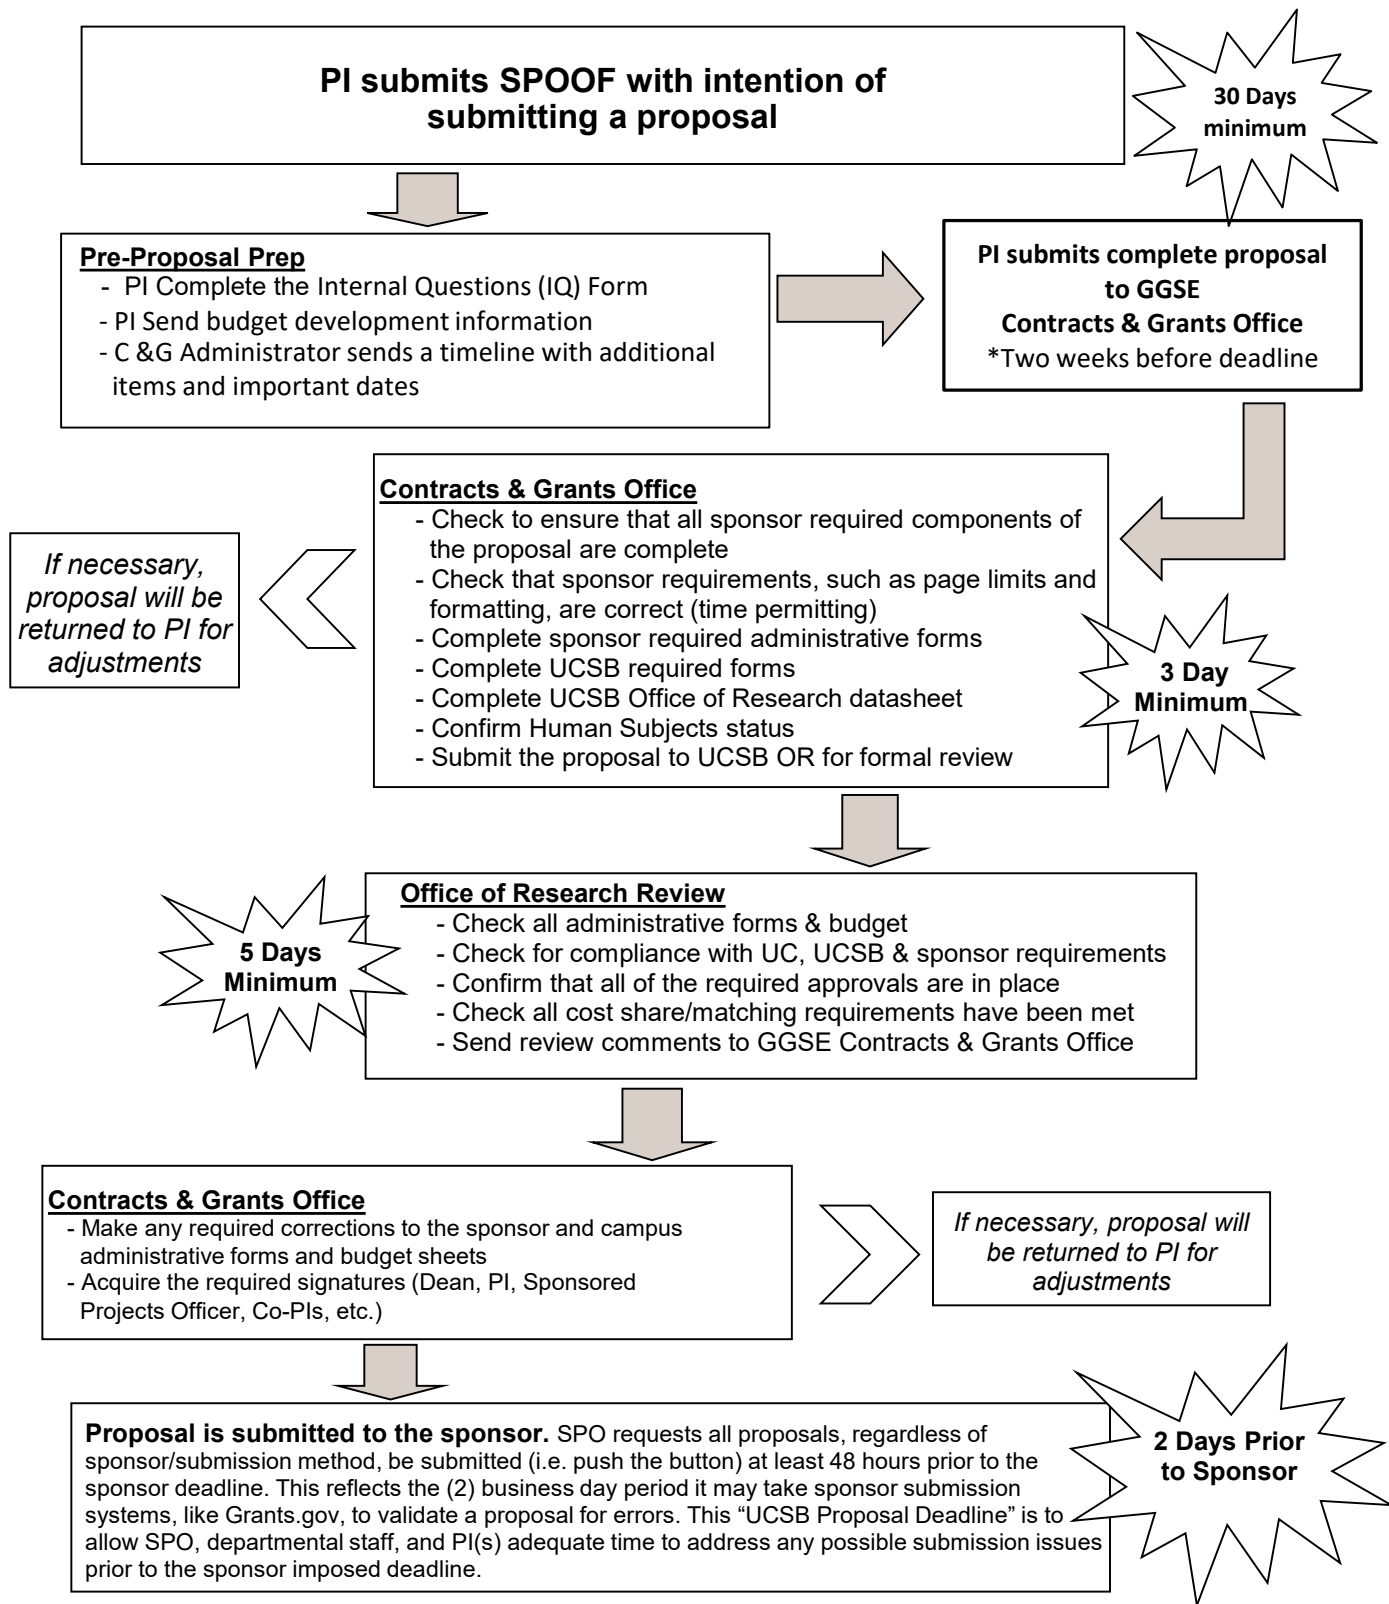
PI submits SPOOF with intention of submitting a proposal

30 Days minimum

Pre-Proposal Prep
- PI Complete the Internal Questions (IQ) Form
- PI Send budget development information
- C &G Administrator sends a timeline with additional items and important dates

PI submits complete proposal to GGSE
Contracts & Grants Office
*Two weeks before deadline

If necessary, proposal will be returned to PI for adjustments

Contracts & Grants Office
- Check to ensure that all sponsor required components of the proposal are complete
- Check that sponsor requirements, such as page limits and formatting, are correct (time permitting)
- Complete sponsor required administrative forms
- Complete UCSB required forms
- Complete UCSB Office of Research datasheet
- Confirm Human Subjects status
- Submit the proposal to UCSB OR for formal review

3 Day Minimum

5 Days Minimum

Office of Research Review
- Check all administrative forms & budget
- Check for compliance with UC, UCSB & sponsor requirements
- Confirm that all of the required approvals are in place
- Check all cost share/matching requirements have been met
- Send review comments to GGSE Contracts & Grants Office

Contracts & Grants Office
- Make any required corrections to the sponsor and campus administrative forms and budget sheets
- Acquire the required signatures (Dean, PI, Sponsored Projects Officer, Co-PIs, etc.)

If necessary, proposal will be returned to PI for adjustments

Proposal is submitted to the sponsor. SPO requests all proposals, regardless of sponsor/submission method, be submitted (i.e. push the button) at least 48 hours prior to the sponsor deadline. This reflects the (2) business day period it may take sponsor submission systems, like Grants.gov, to validate a proposal for errors. This “UCSB Proposal Deadline” is to allow SPO, departmental staff, and PI(s) adequate time to address any possible submission issues prior to the sponsor imposed deadline.

2 Days Prior to Sponsor